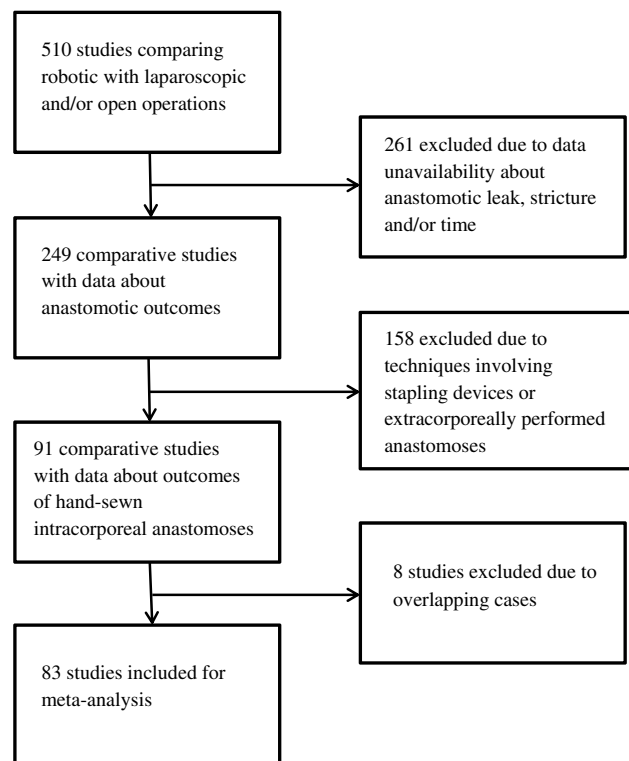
510 studies comparing robotic with laparoscopic and/or open operations

261 excluded due to data unavailability about anastomotic leak, stricture and/or time

249 comparative studies with data about anastomotic outcomes

158 excluded due to techniques involving stapling devices or extracorporeally performed anastomoses

91 comparative studies with data about outcomes of hand-sewn intracorporeal anastomoses

8 studies excluded due to overlapping cases

83 studies included for meta-analysis